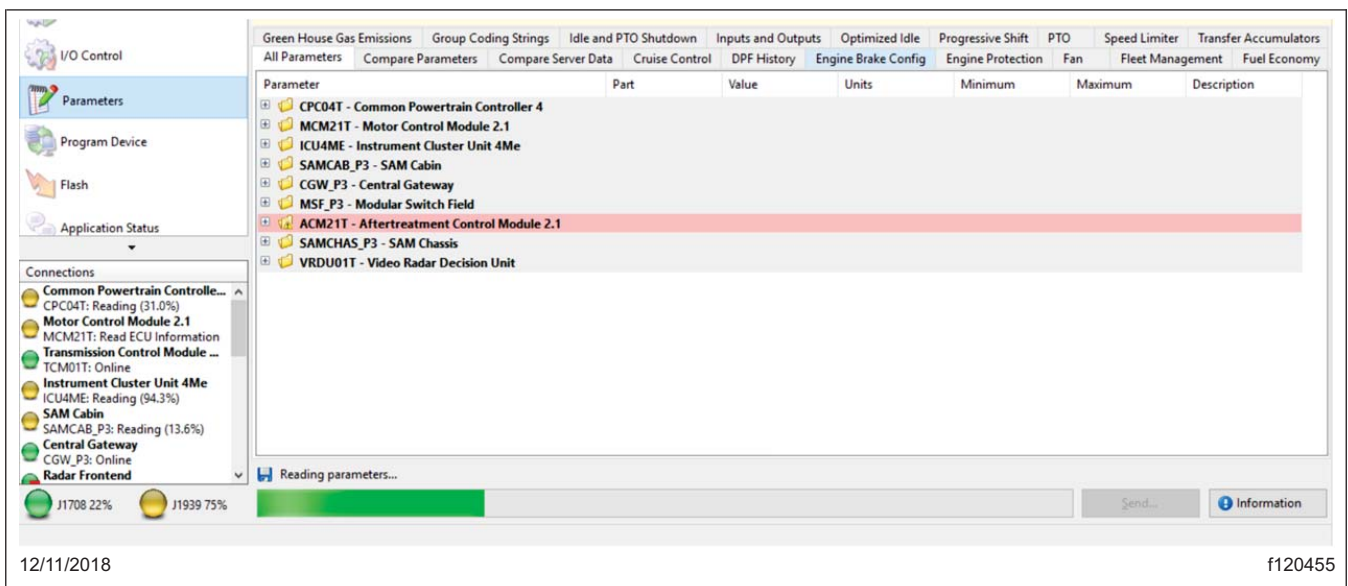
I/O Control

Parameters

Program Device

Flash

Application Status

Connections

Common Powertrain Controlle...
CPC04T: Reading (31.0%)
Motor Control Module 2.1
MCM21T: Read ECU Information
Transmission Control Module ...
TCM01T: Online
Instrument Cluster Unit 4Me
ICU4ME: Reading (94.3%)
SAM Cabin
SAMCAB_P3: Reading (13.6%)
Central Gateway
CGW_P3: Online
Radar Frontend

J1708 22%
J1939 75%

Green House Gas Emissions | Group Coding Strings | Idle and PTO Shutdown | Inputs and Outputs | Optimized Idle | Progressive Shift | PTO | Speed Limiter | Transfer Accumulators

All Parameters | Compare Parameters | Compare Server Data | Cruise Control | DPF History | Engine Brake Config | Engine Protection | Fan | Fleet Management | Fuel Economy

| Parameter | Part | Value | Units | Minimum | Maximum | Description |
|---|---|---|---|---|---|---|
| CPC04T - Common Powertrain Controller 4 | | | | | | |
| MCM21T - Motor Control Module 2.1 | | | | | | |
| ICU4ME - Instrument Cluster Unit 4Me | | | | | | |
| SAMCAB_P3 - SAM Cabin | | | | | | |
| CGW_P3 - Central Gateway | | | | | | |
| MSF_P3 - Modular Switch Field | | | | | | |
| ACM21T - Aftertreatment Control Module 2.1 | | | | | | |
| SAMCHAS_P3 - SAM Chassis | | | | | | |
| VRDU01T - Video Radar Decision Unit | | | | | | |

Reading parameters...

Send...

Information

12/11/2018

f120455